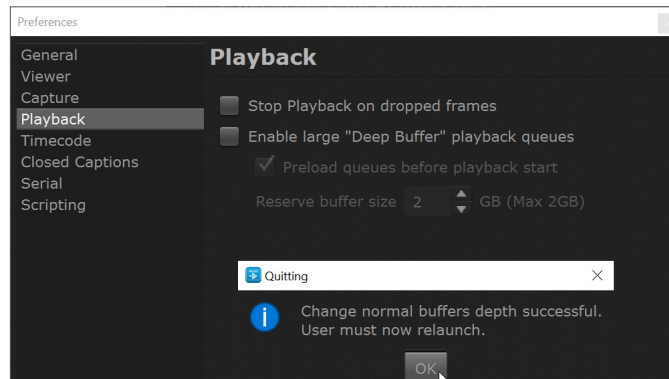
Preferences

General
Viewer
Capture
Playback
Timecode
Closed Captions
Serial
Scripting

Playback

Stop Playback on dropped frames

Enable large "Deep Buffer" playback queues

Preload queues before playback start

Reserve buffer size 2 GB (Max 2GB)

Quitting

Change normal buffers depth successful.
User must now relaunch.

OK